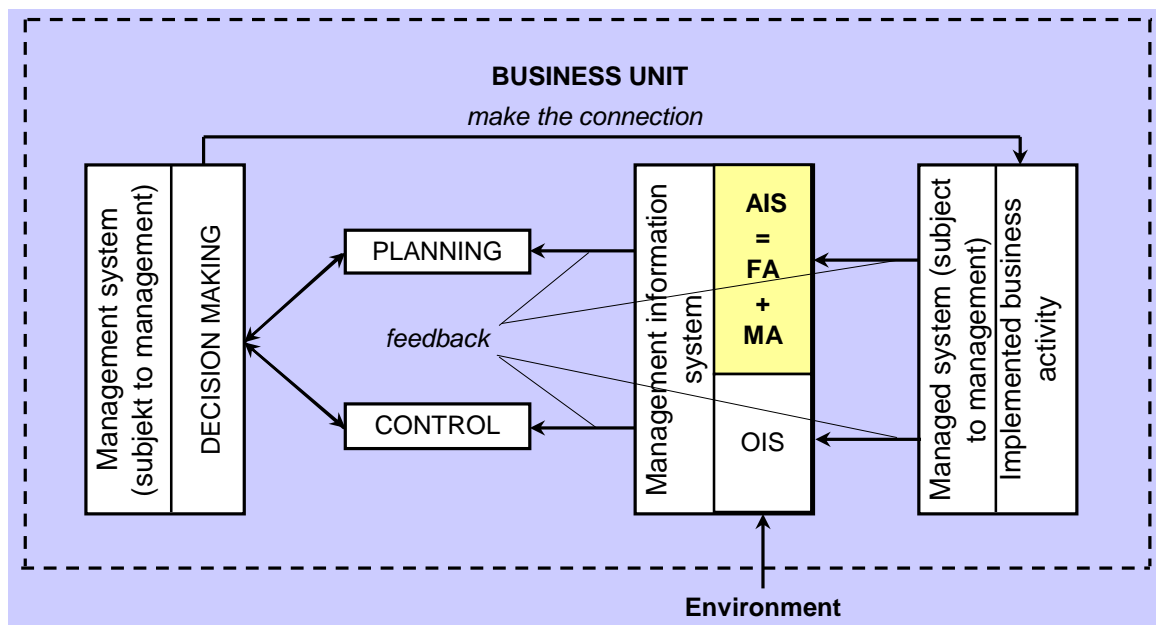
BUSINESS UNIT

make the connection

Management system (subjekt to management)

DECISION MAKING

PLANNING

feedback

CONTROL

Management information system

AIS = FA + MA

OIS

Managed system (subject to management)

Implemented business activity

Environment